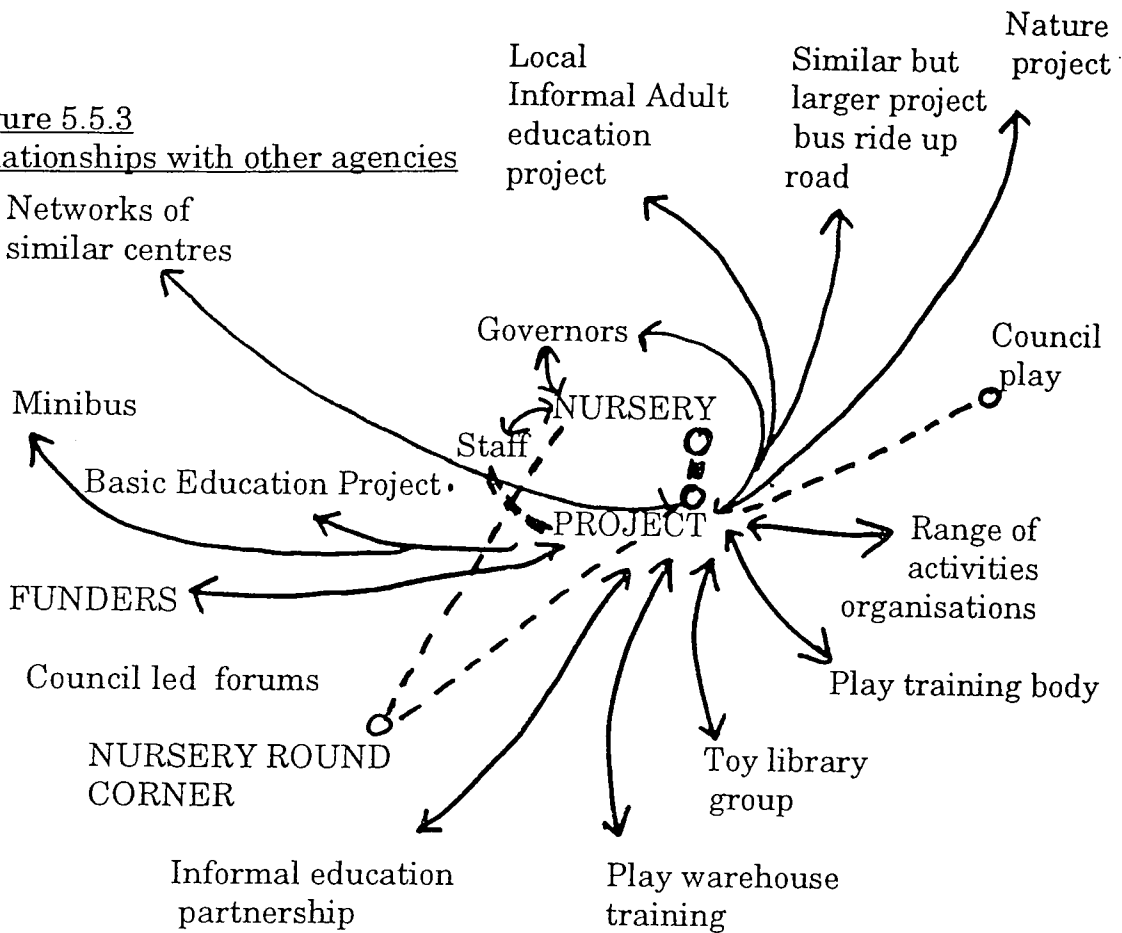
ure 5.5.3
ationships with other agencies

Local Informal Adult education project

Similar but larger project bus ride up road

Nature project

Networks of similar centres

Governors

Council play

Minibus

NURSERY

Staff

Basic Education Project

PROJECT

Range of activities organisations

FUNDERS

Council led forums

Play training body

NURSERY ROUND CORNER

Toy library group

Informal education partnership

Play warehouse training